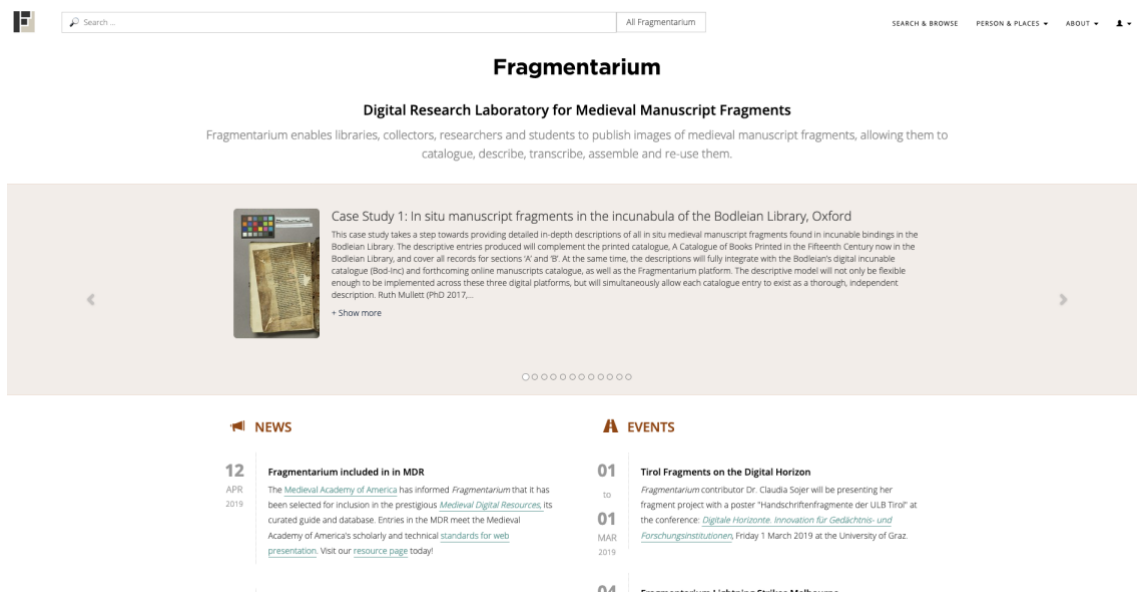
Search ...

All Fragmentarium

SEARCH & BROWSE PERSON & PLACES ABOUT

Fragmentarium

Digital Research Laboratory for Medieval Manuscript Fragments

Fragmentarium enables libraries, collectors, researchers and students to publish images of medieval manuscript fragments, allowing them to catalogue, describe, transcribe, assemble and re-use them.

Case Study 1: In situ manuscript fragments in the incunabula of the Bodleian Library, Oxford

This case study takes a step towards providing detailed in-depth descriptions of all in situ medieval manuscript fragments found in incunable bindings in the Bodleian Library. The descriptive entries produced will complement the printed catalogue, A Catalogue of Books Printed in the Fifteenth Century now in the Bodleian Library, and cover all records for sections 'A' and 'B'. At the same time, the descriptions will fully integrate with the Bodleian's digital incunable catalogue (Bod-Inc) and forthcoming online manuscripts catalogue, as well as the Fragmentarium platform. The descriptive model will not only be flexible enough to be implemented across these three digital platforms, but will simultaneously allow each catalogue entry to exist as a thorough, independent description. Ruth Mullett (PhD 2017,...

+ Show more

NEWS

12 APR 2019

Fragmentarium included in in MDR

The Medieval Academy of America has informed *Fragmentarium* that it has been selected for inclusion in the prestigious *Medieval Digital Resources*, its curated guide and database. Entries in the MDR meet the Medieval Academy of America's scholarly and technical standards for web presentation. Visit our resource page today!

EVENTS

01 to 01 MAR 2019

Tirol Fragments on the Digital Horizon

*Fragmentarium* contributor Dr. Claudia Sojer will be presenting her fragment project with a poster "Handschriftenfragmente der ULB Tirol" at the conference: *Digitale Horizonte. Innovation für Gedächtnis- und Forschungsinstitutionen*, Friday 1 March 2019 at the University of Graz.

04

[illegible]